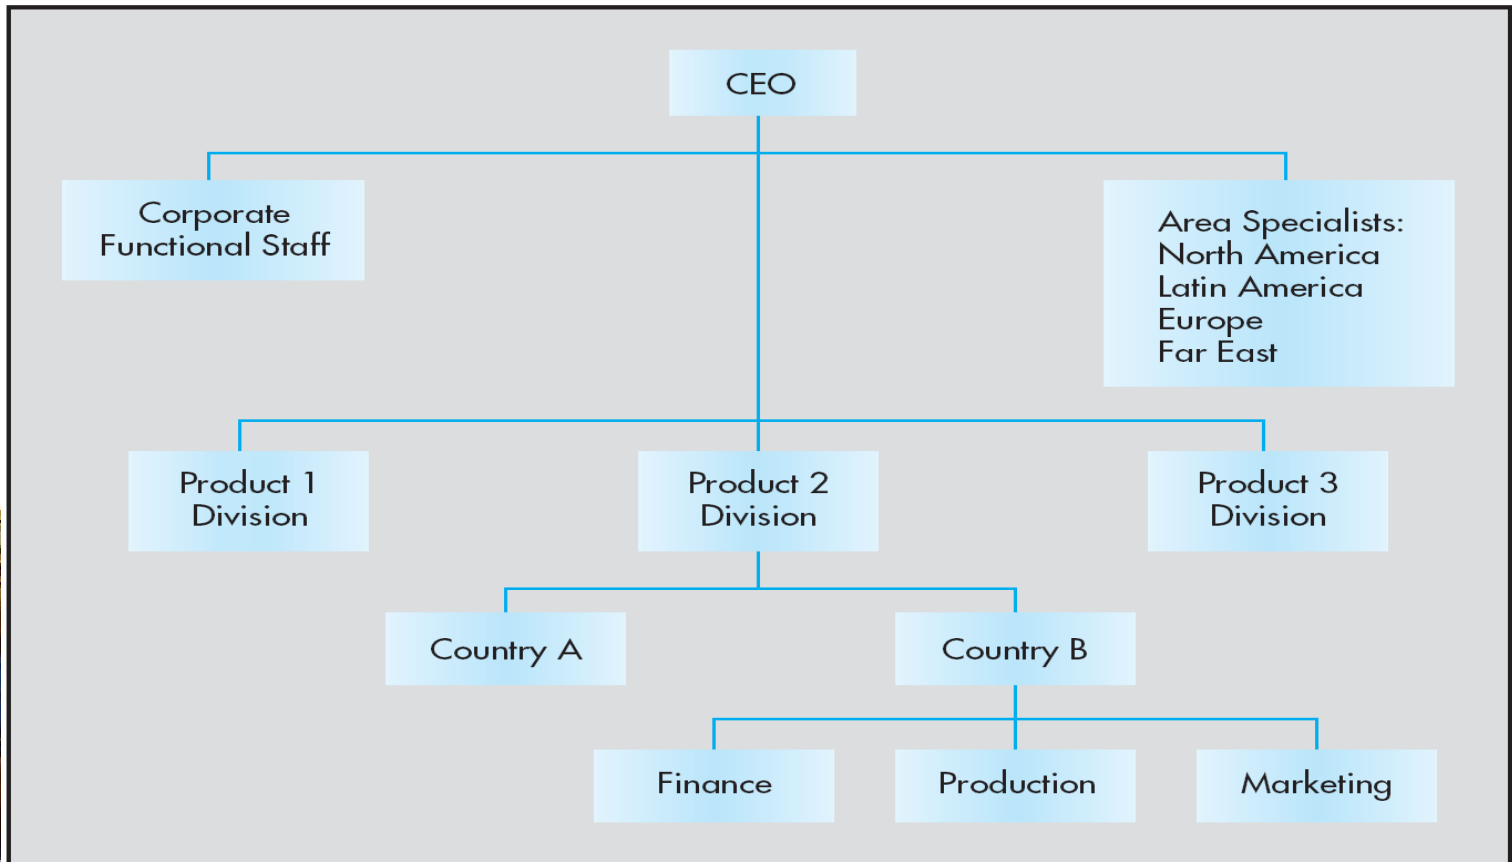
CEO

Corporate Functional Staff

Area Specialists:
North America
Latin America
Europe
Far East

Product 1 Division

Product 2 Division

Product 3 Division

Country A

Country B

Finance

Production

Marketing